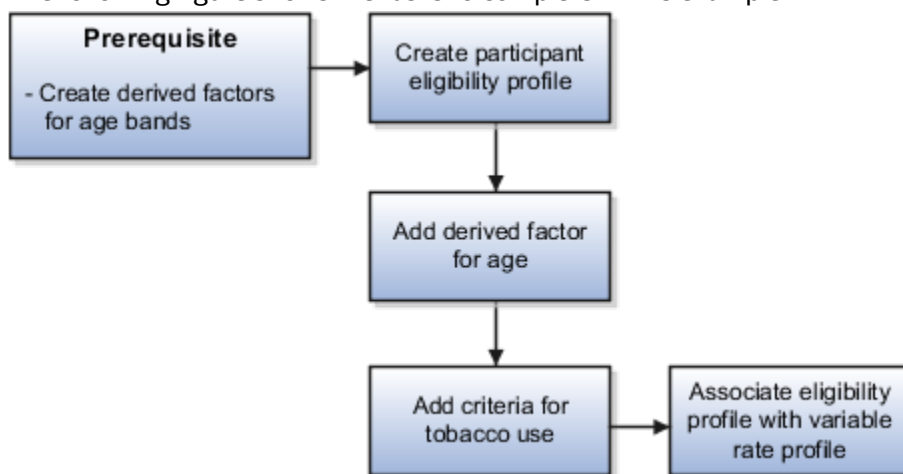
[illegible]

Prerequisite

- Create derived factors for age bands

Create participant eligibility profile

Add derived factor for age

Add criteria for tobacco use

Associate eligibility profile with variable rate profile